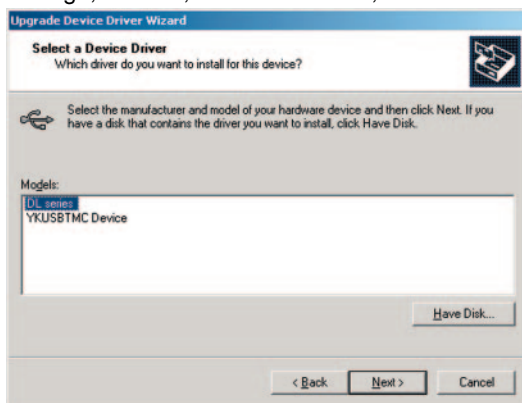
Upgrade Device Driver Wizard

Select a Device Driver
Which driver do you want to install for this device?

Select the manufacturer and model of your hardware device and then click Next. If you have a disk that contains the driver you want to install, click Have Disk.

Models:
DL series
YKUSBTMC Device

Have Disk...

< Back
Next >
Cancel